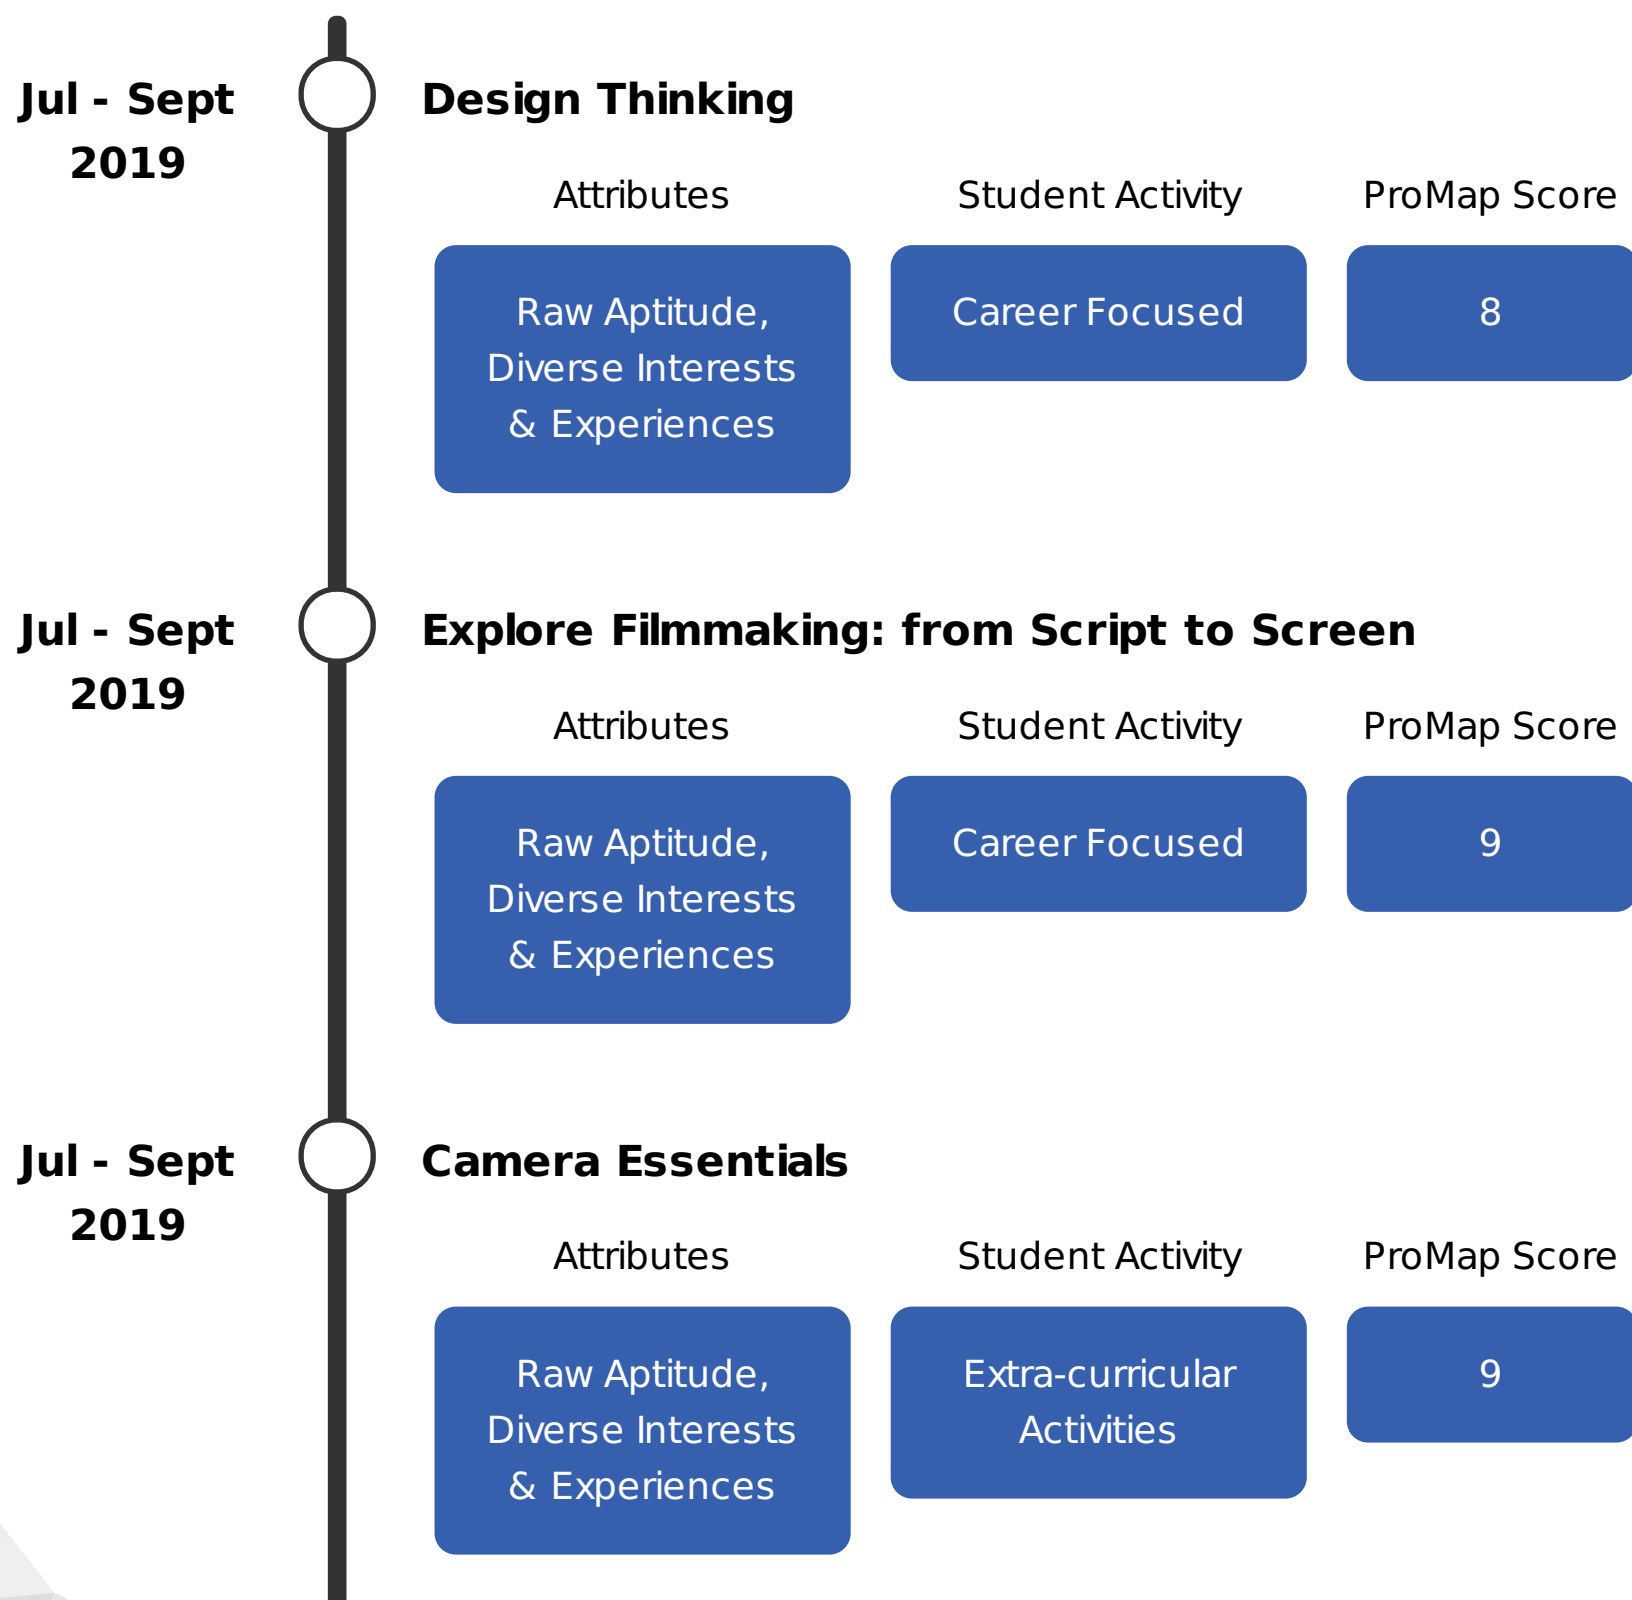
Jul - Sept 2019

Design Thinking

Attributes

Raw Aptitude, Diverse Interests & Experiences

Student Activity

Career Focused

ProMap Score

8

Jul - Sept 2019

Explore Filmmaking: from Script to Screen

Attributes

Raw Aptitude, Diverse Interests & Experiences

Student Activity

Career Focused

ProMap Score

9

Jul - Sept 2019

Camera Essentials

Attributes

Raw Aptitude, Diverse Interests & Experiences

Student Activity

Extra-curricular Activities

ProMap Score

9